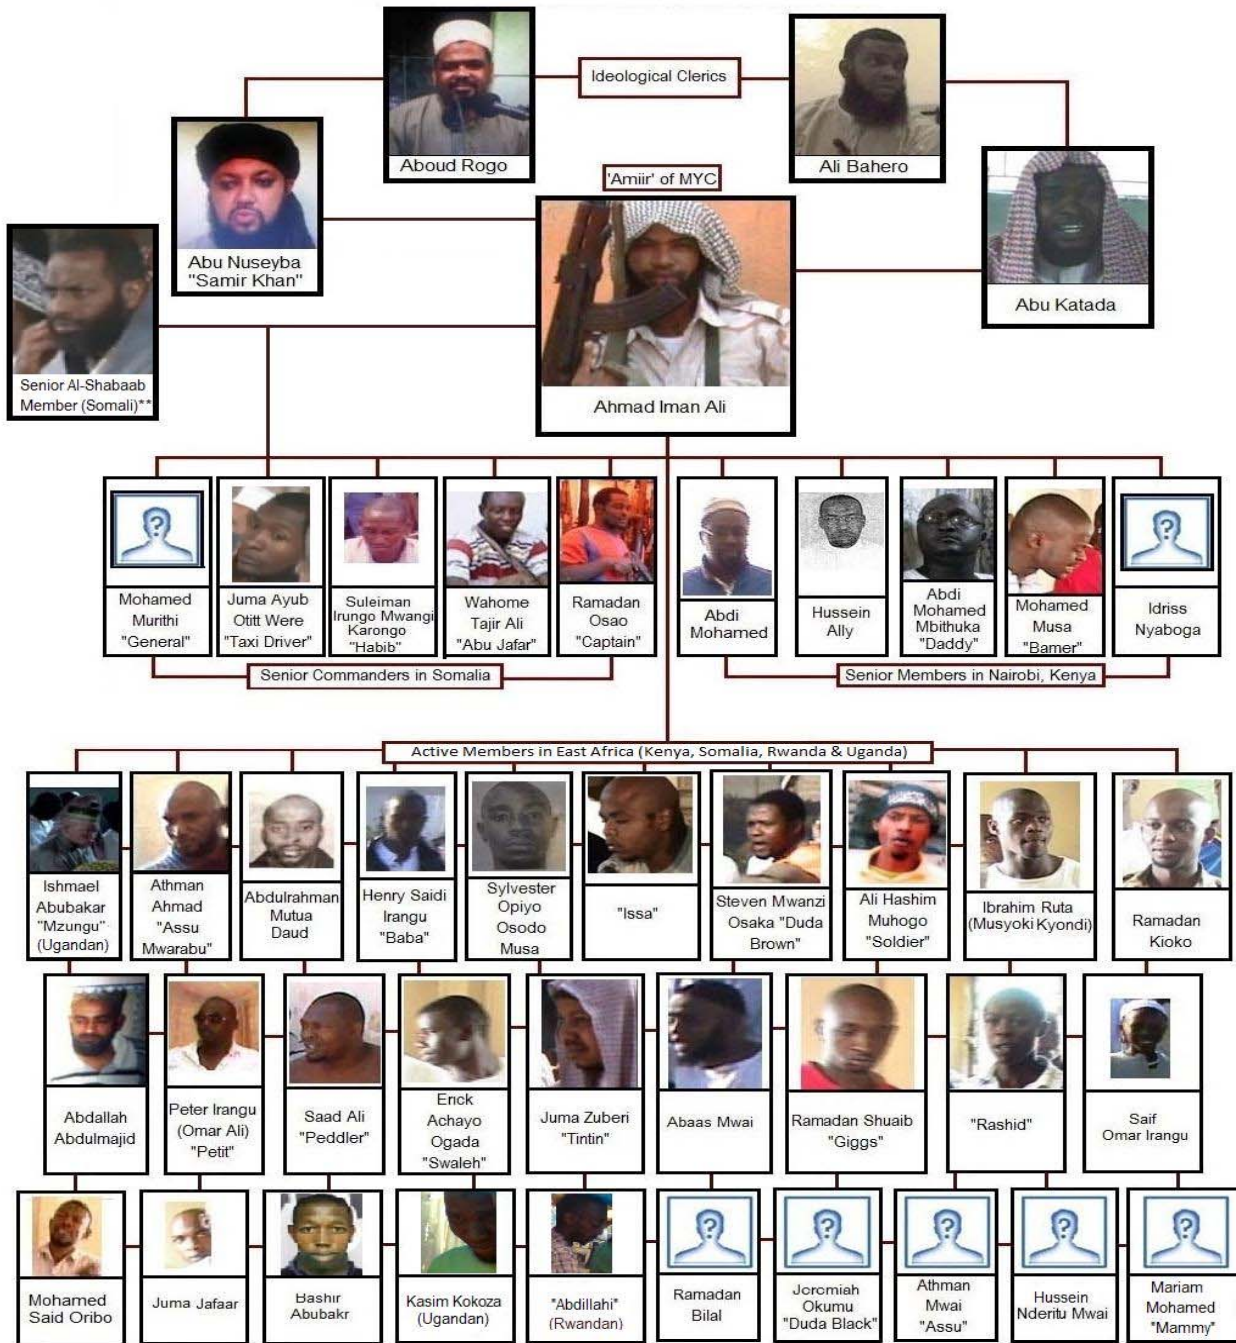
Ideological Clerics

Aboud Rogo

Ali Bahero

Abu Nuseyba "Samir Khan"

'Amiir' of MYC

Ahmad Iman Ali

Abu Katada

Senior Al-Shabaab Member (Somali)**

Mohamed Murithi "General"

Juma Ayub Otitt Were "Taxi Driver"

Suleiman Irungo Mwangi Karongo "Habib"

Wahome Tajir Ali "Abu Jafar"

Ramadan Osao "Captain"

Abdi Mohamed

Hussein Ally

Abdi Mohamed Mbithuka "Daddy"

Mohamed Musa "Bamer"

Idriss Nyaboga

Senior Commanders in Somalia

Senior Members in Nairobi, Kenya

Active Members in East Africa (Kenya, Somalia, Rwanda & Uganda)

Ishmael Abubakar "Mzungu" (Ugandan)

Athman Ahmad "Assu Mwarabu"

Abdulrahman Mutua Daud

Henry Saidi Irangu "Baba"

Sylvester Opiyo Osodo Musa

"Issa"

Steven Mwanzi Osaka "Duda Brown"

Ali Hashim Muhogo "Soldier"

Ibrahim Ruta (Musyoki Kyondi)

Ramadan Kioko

Abdallah Abdulmajid

Peter Irangu (Omar Ali) "Petit"

Saad Ali "Peddler"

Erick Achayo Ogada "Swaleh"

Juma Zuberi "Tintin"

Abaas Mwai

Ramadan Shuaib "Giggs"

"Rashid"

Saif Omar Irangu

Mohamed Said Oribo

Juma Jafaar

Bashir Abubakr

Kasim Kokoza (Ugandan)

"Abdillahi" (Rwandan)

Ramadan Bilal

Jeremiah Okumu "Duda Black"

Athman Mwai "Assu"

Hussein Nderitu Mwai

Mariam Mohamed "Mammy"